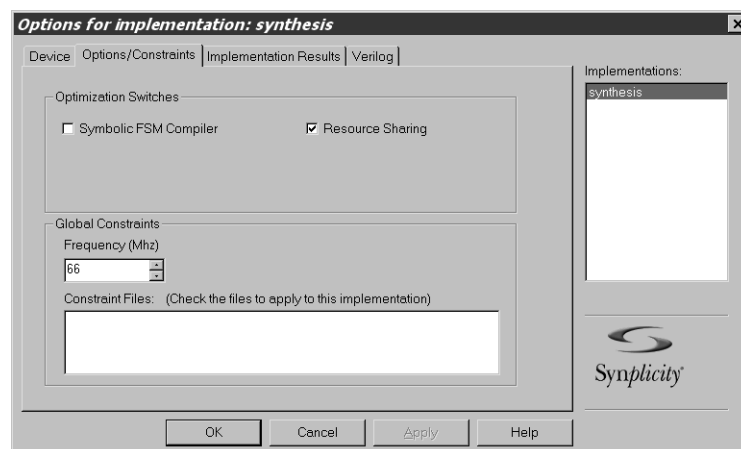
Options for implementation: synthesis

Device | Options/Constraints | Implementation Results | Verilog

Implementations:
synthesis

Optimization Switches
Symbolic FSM Compiler
Resource Sharing

Global Constraints
Frequency (Mhz)
66
Constraint Files: (Check the files to apply to this implementation)

Synplicity

OK Cancel Apply Help